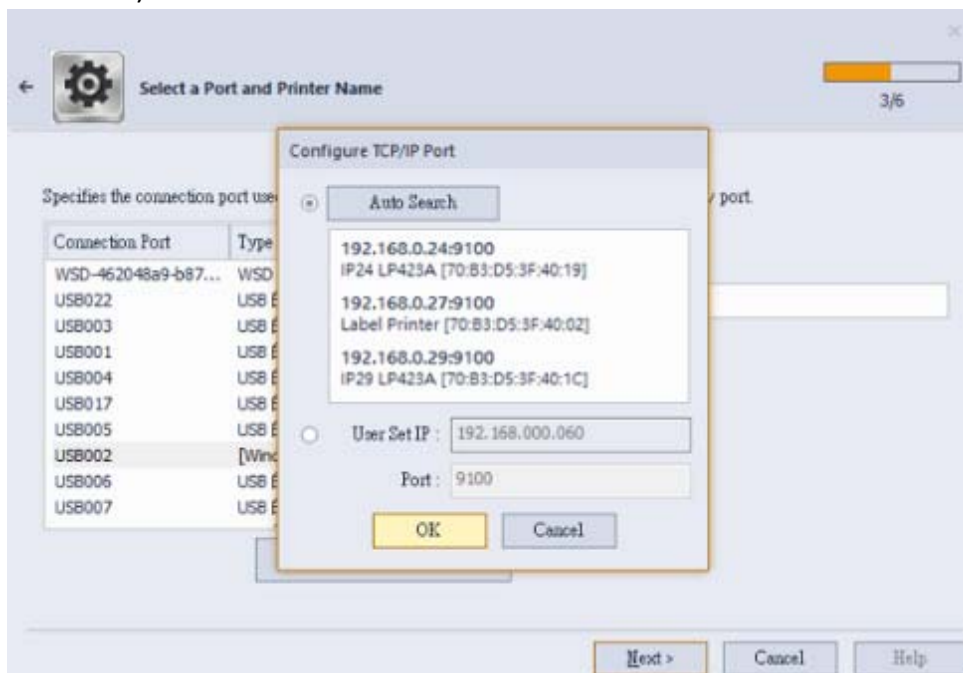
Select a Port and Printer Name

3/6

Specifies the connection port use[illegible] port.

| Connection Port | Type |
|---|---|
| WSD-462048a9-b87... | WSD |
| USB022 | USB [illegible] |
| USB003 | USB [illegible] |
| USB001 | USB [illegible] |
| USB004 | USB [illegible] |
| USB017 | USB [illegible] |
| USB005 | USB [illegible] |
| USB002 | [Wind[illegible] |
| USB006 | USB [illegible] |
| USB007 | USB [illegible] |

Configure TCP/IP Port

Auto Search

192.168.0.24:9100
IP24 LP423A [70:B3:D5:3F:40:19]

192.168.0.27:9100
Label Printer [70:B3:D5:3F:40:02]

192.168.0.29:9100
IP29 LP423A [70:B3:D5:3F:40:1C]

User Set IP : 192. 168.000.060

Port : 9100

OK Cancel

Next > Cancel Help